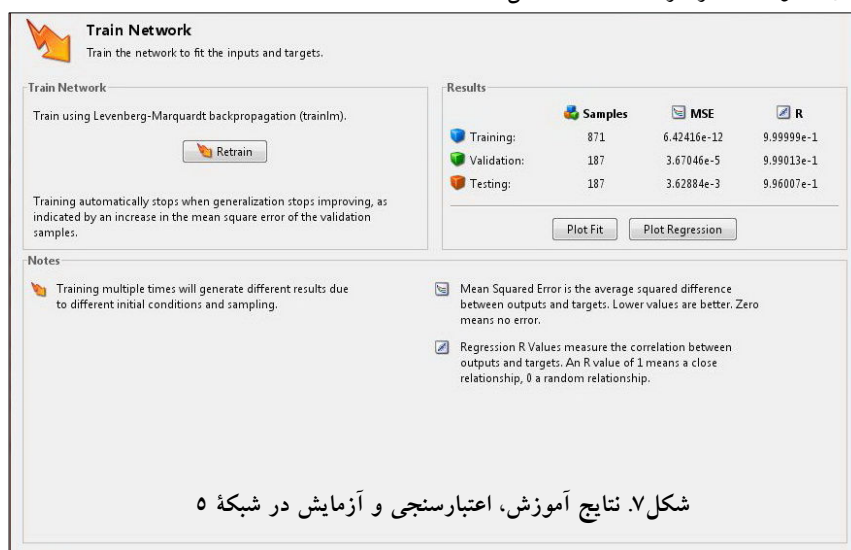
Train Network
Train the network to fit the inputs and targets.

Train Network

Train using Levenberg-Marquardt backpropagation (trainlm).

Retrain

Training automatically stops when generalization stops improving, as indicated by an increase in the mean square error of the validation samples.

Results

| | Samples | MSE | R |
|---|---|---|---|
| Training: | 871 | 6.42416e-12 | 9.99999e-1 |
| Validation: | 187 | 3.67046e-5 | 9.99013e-1 |
| Testing: | 187 | 3.62884e-3 | 9.96007e-1 |

Plot Fit   Plot Regression

Notes

Training multiple times will generate different results due to different initial conditions and sampling.

Mean Squared Error is the average squared difference between outputs and targets. Lower values are better. Zero means no error.

Regression R Values measure the correlation between outputs and targets. An R value of 1 means a close relationship, 0 a random relationship.

شکل۷. نتایج آموزش، اعتبارسنجی و آزمایش در شبکهٔ ۵